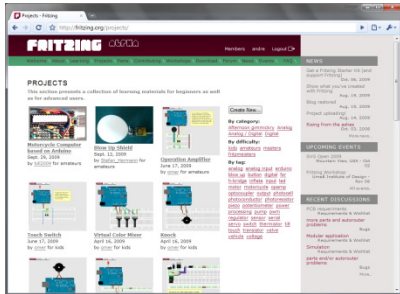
Projects - Fritzing

http://fritzing.org/projects/

FRITZING

Members andre Logout

PROJECTS

This section presents a collection of learning materials for beginners as well as for advanced users.

Create New...

By category:

By difficulty:

By tag:

Motorcycle Computer based on Arduino
Sept. 29, 2009

Blow Up Shield
Sept. 11, 2009

Operation Amplifier
June 17, 2009

Touch Switch
June 17, 2009

Virtual Color Mixer
June 16, 2009

Knock
April 16, 2009

NEWS

Get a Fritzing Starter Kit (and support Fritzing)

Show what you've created with Fritzing!
Aug. 19, 2009

Blog restored
Aug. 18, 2009

Project uploading!
Aug. 18, 2009

Rising from the ashes

UPCOMING EVENTS

RECENT DISCUSSIONS

Bugs

Simulator